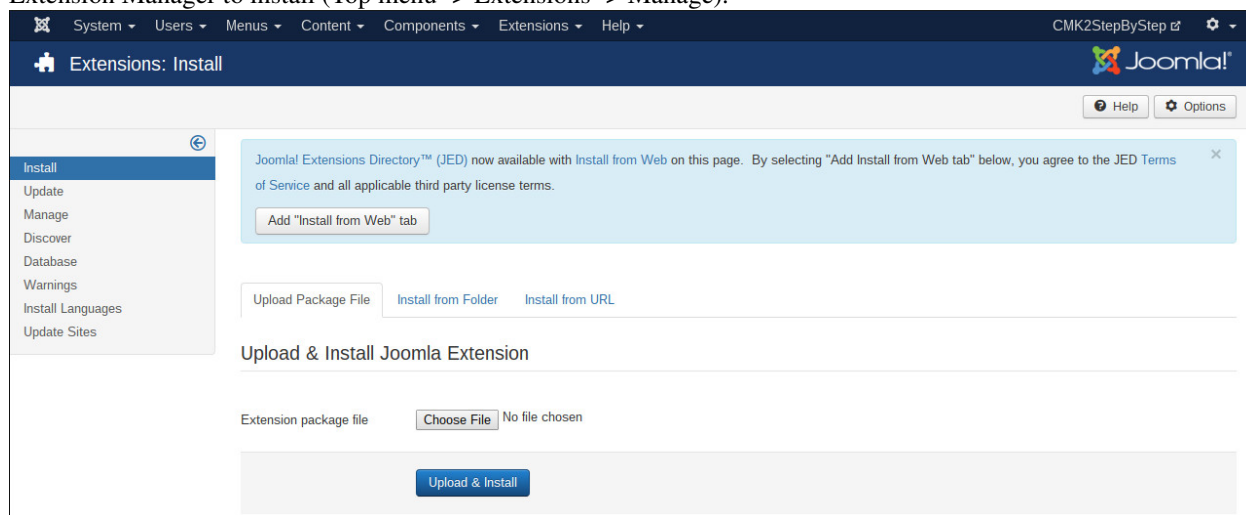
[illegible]

System ▾ Users ▾ Menus ▾ Content ▾ Components ▾ Extensions ▾ Help ▾

CMK2StepByStep

Extensions: Install

Joomla!

Help Options

Install
Update
Manage
Discover
Database
Warnings
Install Languages
Update Sites

Joomla! Extensions Directory™ (JED) now available with Install from Web on this page. By selecting "Add Install from Web tab" below, you agree to the JED Terms of Service and all applicable third party license terms.

×

Add "Install from Web" tab

Upload Package File Install from Folder Install from URL

Upload & Install Joomla Extension

Extension package file Choose File No file chosen

Upload & Install